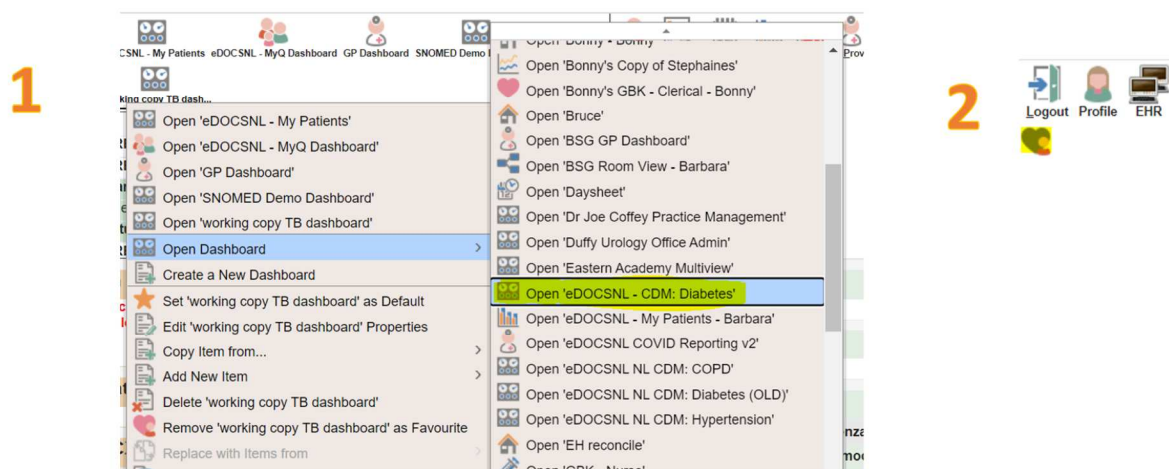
1

CSNL - My Patients eDOCSNL - MyQ Dashboard GP Dashboard SNOMED Demo

king copy TB dash...

Open 'eDOCSNL - My Patients'
Open 'eDOCSNL - MyQ Dashboard'
Open 'GP Dashboard'
Open 'SNOMED Demo Dashboard'
Open 'working copy TB dashboard'
Open Dashboard
Create a New Dashboard
Set 'working copy TB dashboard' as Default
Edit 'working copy TB dashboard' Properties
Copy Item from...
Add New Item
Delete 'working copy TB dashboard'
Remove 'working copy TB dashboard' as Favourite
Replace with Items from

Open 'Bonny's Copy of Stephaines'
Open 'Bonny's GBK - Clerical - Bonny'
Open 'Bruce'
Open 'BSG GP Dashboard'
Open 'BSG Room View - Barbara'
Open 'Daysheet'
Open 'Dr Joe Coffey Practice Management'
Open 'Duffy Urology Office Admin'
Open 'Eastern Academy Multiview'
Open 'eDOCSNL - CDM: Diabetes'
Open 'eDOCSNL - My Patients - Barbara'
Open 'eDOCSNL COVID Reporting v2'
Open 'eDOCSNL NL CDM: COPD'
Open 'eDOCSNL NL CDM: Diabetes (OLD)'
Open 'eDOCSNL NL CDM: Hypertension'
Open 'EH reconcile'

Prov

2

Logout Profile EHR